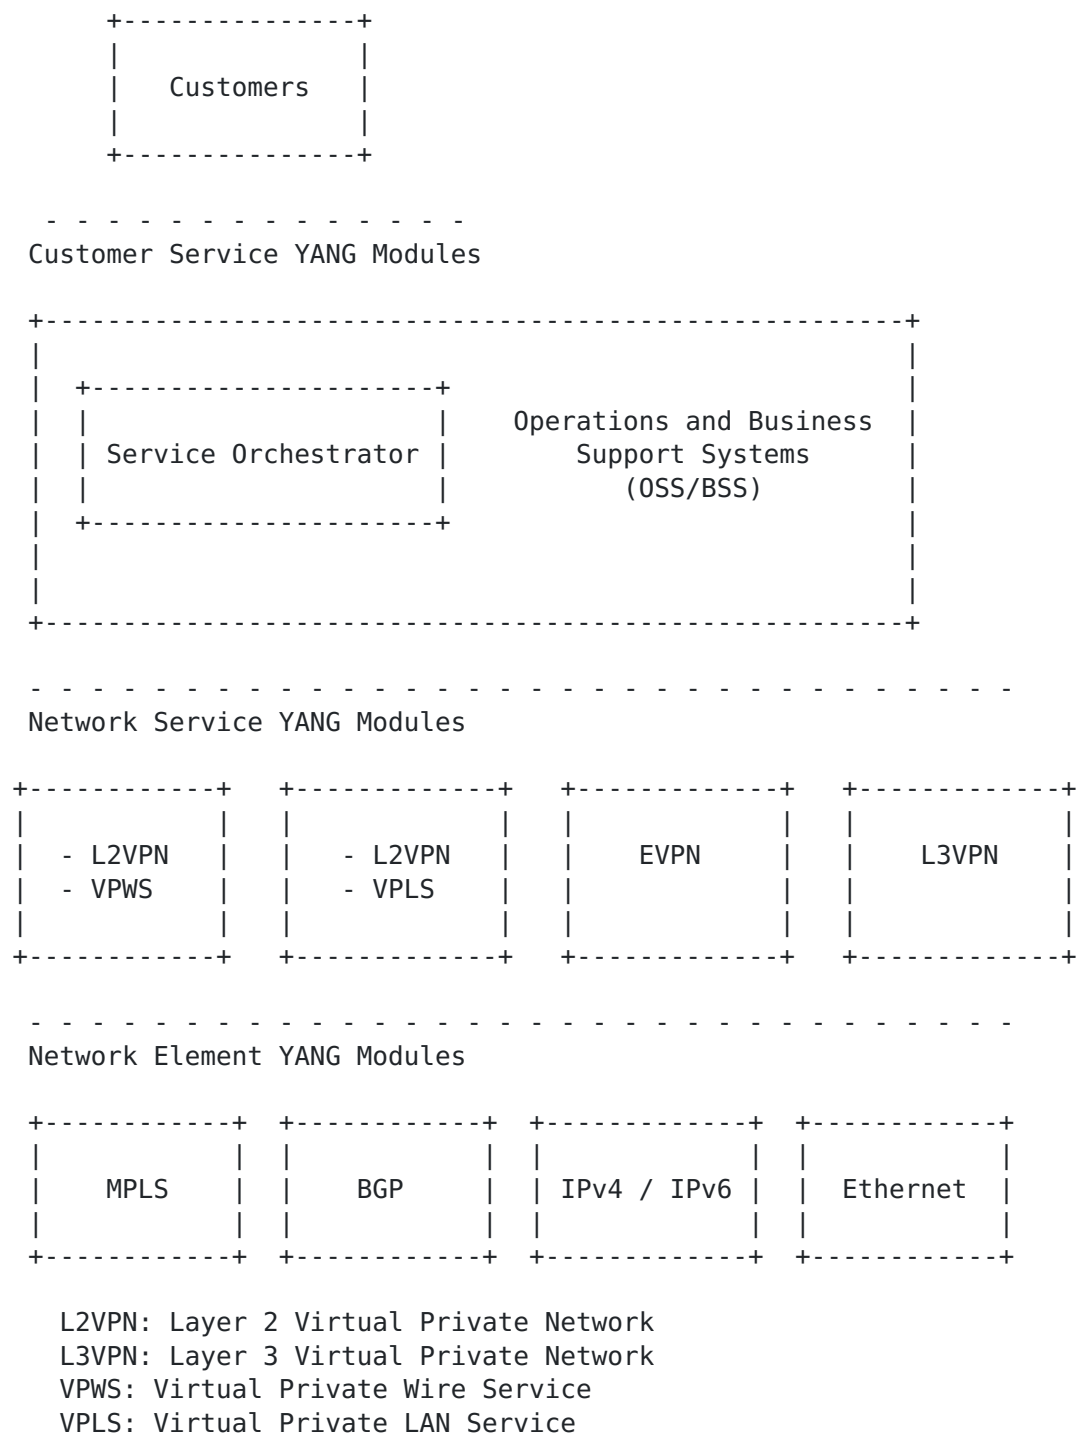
Customers

Customer Service YANG Modules

Service Orchestrator

Operations and Business Support Systems (OSS/BSS)

Network Service YANG Modules

- L2VPN
- VPWS

- L2VPN
- VPLS

EVPN

L3VPN

Network Element YANG Modules

MPLS

BGP

IPv4 / IPv6

Ethernet

L2VPN: Layer 2 Virtual Private Network
L3VPN: Layer 3 Virtual Private Network
VPWS: Virtual Private Wire Service
VPLS: Virtual Private LAN Service